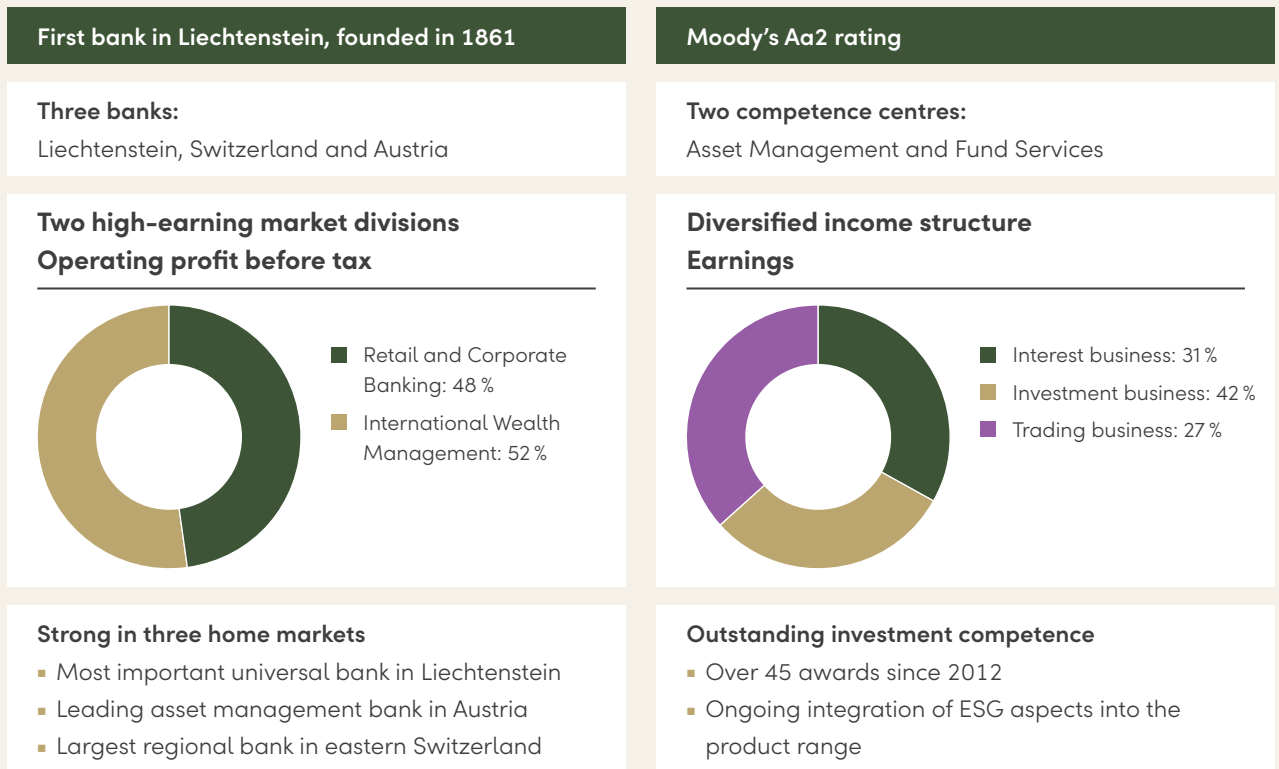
First bank in Liechtenstein, founded in 1861

Three banks:
Liechtenstein, Switzerland and Austria

Two high-earning market divisions
Operating profit before tax

Retail and Corporate Banking: 48 %
International Wealth Management: 52 %

Strong in three home markets
- Most important universal bank in Liechtenstein
- Leading asset management bank in Austria
- Largest regional bank in eastern Switzerland

Moody's Aa2 rating

Two competence centres:
Asset Management and Fund Services

Diversified income structure
Earnings

Interest business: 31 %
Investment business: 42 %
Trading business: 27 %

Outstanding investment competence
- Over 45 awards since 2012
- Ongoing integration of ESG aspects into the product range